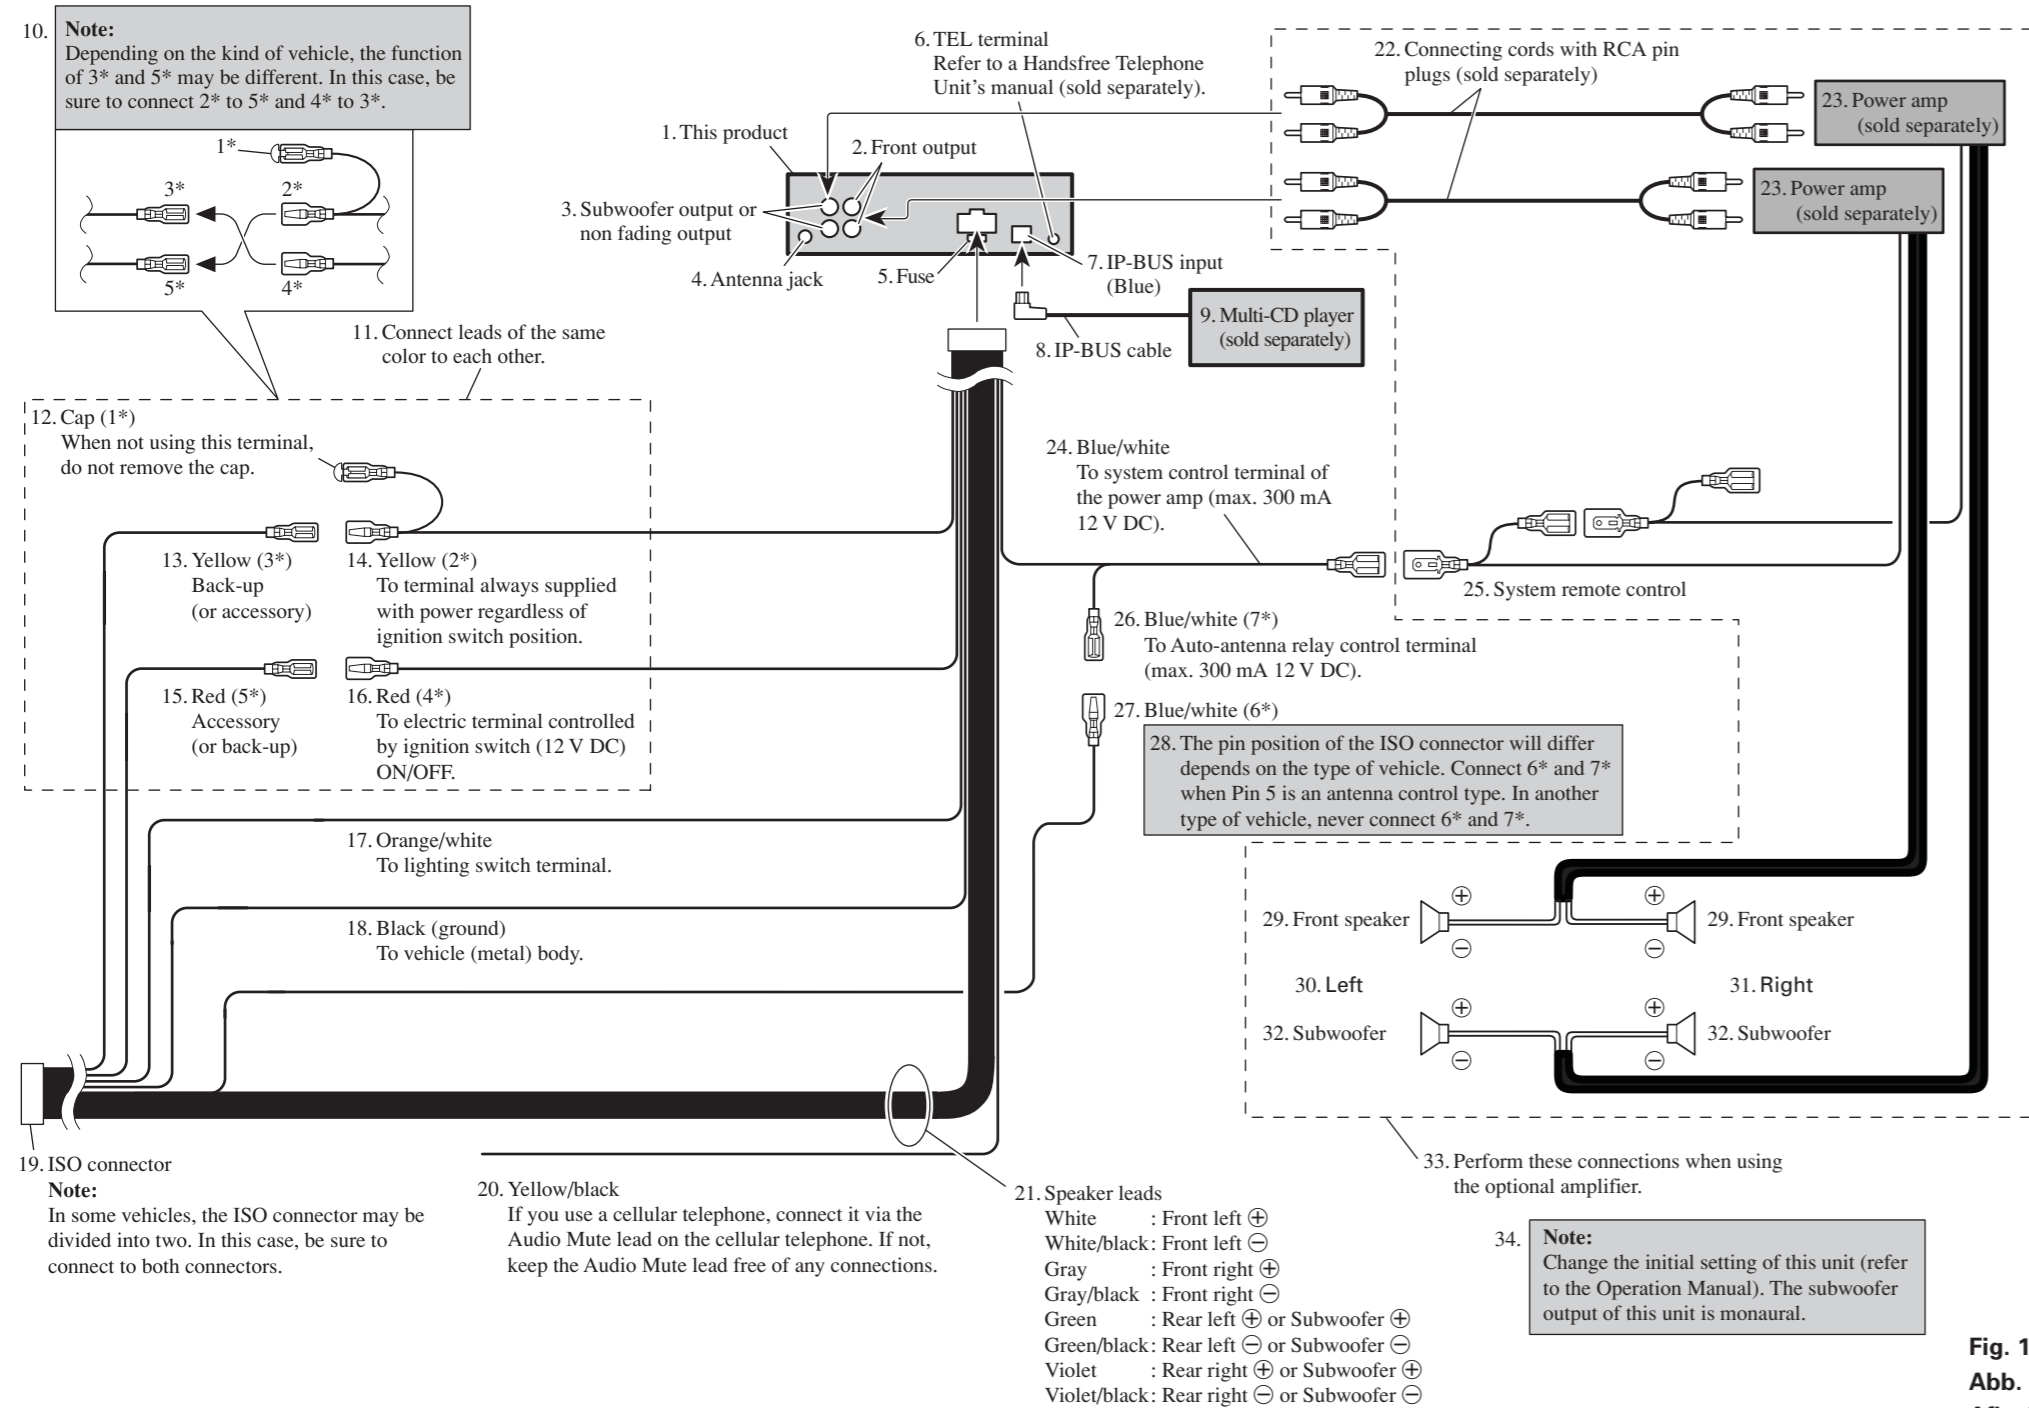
10. Note:
Depending on the kind of vehicle, the function of 3* and 5* may be different. In this case, be sure to connect 2* to 5* and 4* to 3*.

1*
3*
2*
5*
4*

6. TEL terminal
Refer to a Handsfree Telephone Unit's manual (sold separately).

22. Connecting cords with RCA pin plugs (sold separately)

23. Power amp (sold separately)

23. Power amp (sold separately)

1. This product

2. Front output

3. Subwoofer output or non fading output

4. Antenna jack

5. Fuse

7. IP-BUS input (Blue)

9. Multi-CD player (sold separately)

8. IP-BUS cable

11. Connect leads of the same color to each other.

12. Cap (1*)
When not using this terminal, do not remove the cap.

13. Yellow (3*)
Back-up
(or accessory)

14. Yellow (2*)
To terminal always supplied with power regardless of ignition switch position.

15. Red (5*)
Accessory
(or back-up)

16. Red (4*)
To electric terminal controlled by ignition switch (12 V DC) ON/OFF.

24. Blue/white
To system control terminal of the power amp (max. 300 mA 12 V DC).

25. System remote control

26. Blue/white (7*)
To Auto-antenna relay control terminal (max. 300 mA 12 V DC).

27. Blue/white (6*)

28. The pin position of the ISO connector will differ depends on the type of vehicle. Connect 6* and 7* when Pin 5 is an antenna control type. In another type of vehicle, never connect 6* and 7*.

17. Orange/white
To lighting switch terminal.

18. Black (ground)
To vehicle (metal) body.

29. Front speaker
⊕
⊖
29. Front speaker

30. Left
31. Right

32. Subwoofer
32. Subwoofer

19. ISO connector
Note:
In some vehicles, the ISO connector may be divided into two. In this case, be sure to connect to both connectors.

20. Yellow/black
If you use a cellular telephone, connect it via the Audio Mute lead on the cellular telephone. If not, keep the Audio Mute lead free of any connections.

21. Speaker leads
White : Front left ⊕
White/black: Front left ⊖
Gray : Front right ⊕
Gray/black : Front right ⊖
Green : Rear left ⊕ or Subwoofer ⊕
Green/black: Rear left ⊖ or Subwoofer ⊖
Violet : Rear right ⊕ or Subwoofer ⊕
Violet/black: Rear right ⊖ or Subwoofer ⊖

33. Perform these connections when using the optional amplifier.

34. Note:
Change the initial setting of this unit (refer to the Operation Manual). The subwoofer output of this unit is monaural.

Fig. 1
Abb.
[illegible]